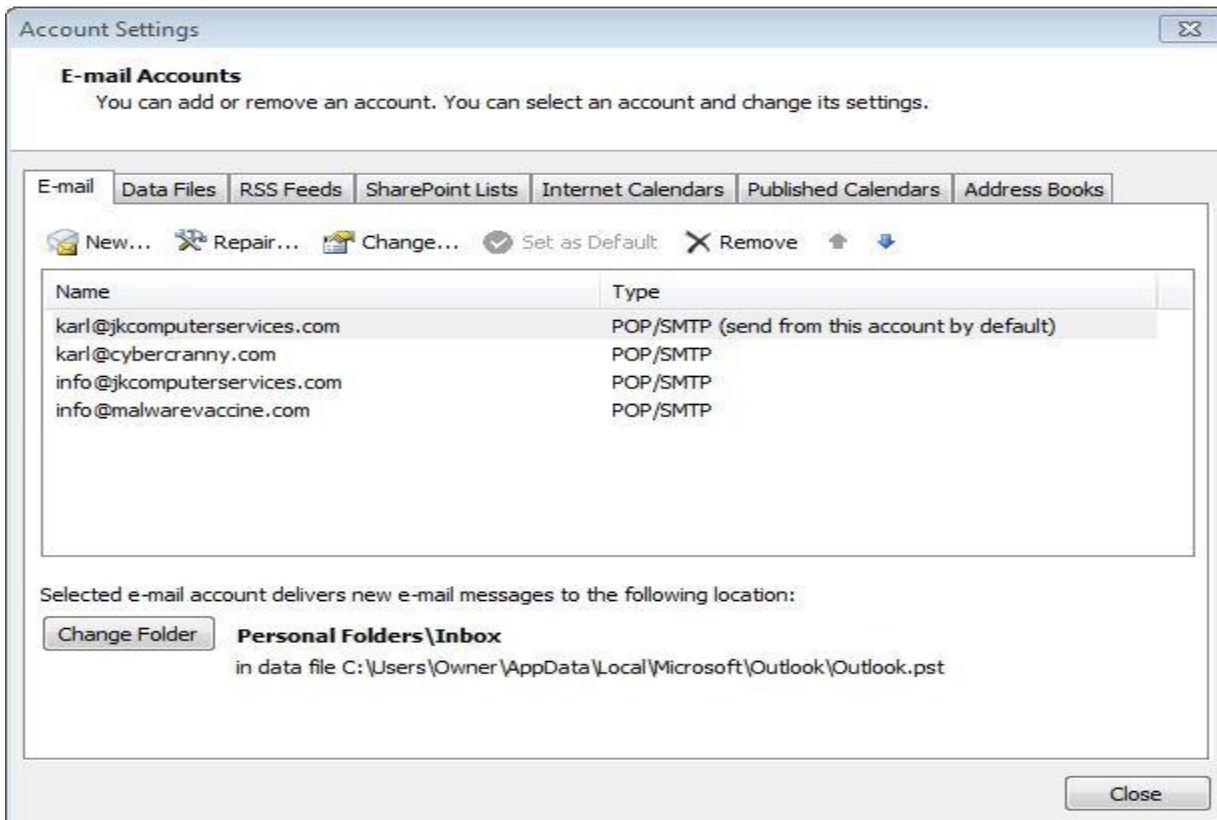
Account Settings

E-mail Accounts
You can add or remove an account. You can select an account and change its settings.

E-mail | Data Files | RSS Feeds | SharePoint Lists | Internet Calendars | Published Calendars | Address Books

New... Repair... Change... Set as Default Remove

| Name | Type |
|---|---|
| karl@jkcomputerservices.com | POP/SMTP (send from this account by default) |
| karl@cybercranny.com | POP/SMTP |
| info@jkcomputerservices.com | POP/SMTP |
| info@malwarevaccine.com | POP/SMTP |

Selected e-mail account delivers new e-mail messages to the following location:

Change Folder Personal Folders\Inbox
in data file C:\Users\Owner\AppData\Local\Microsoft\Outlook\Outlook.pst

Close